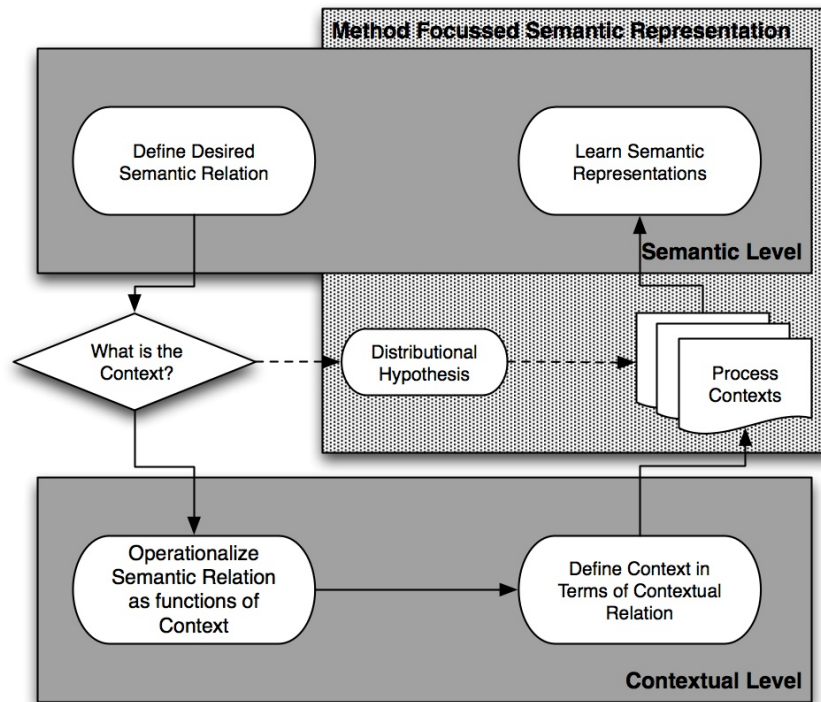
Method Focussed Semantic Representation

Define Desired Semantic Relation

Learn Semantic Representations

Semantic Level

What is the Context?

Distributional Hypothesis

Process Contexts

Operationalize Semantic Relation as functions of Context

Define Context in Terms of Contextual Relation

Contextual Level